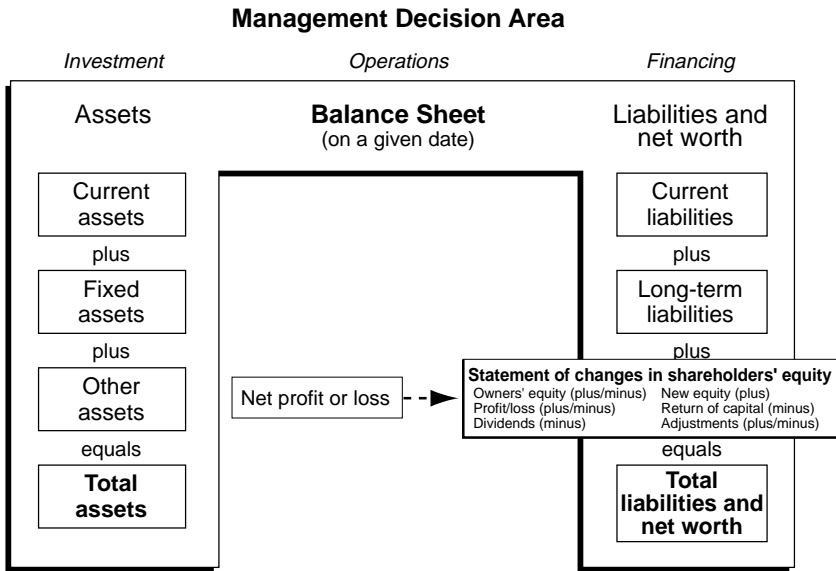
Management Decision Area

Investment

Operations

Financing

Assets

Balance Sheet
(on a given date)

Liabilities and net worth

Current assets

plus

Fixed assets

plus

Other assets

equals

Total assets

Current liabilities

plus

Long-term liabilities

plus

Net profit or loss

Statement of changes in shareholders' equity

Owners' equity (plus/minus)
Profit/loss (plus/minus)
Dividends (minus)

New equity (plus)
Return of capital (minus)
Adjustments (plus/minus)

equals

Total liabilities and net worth